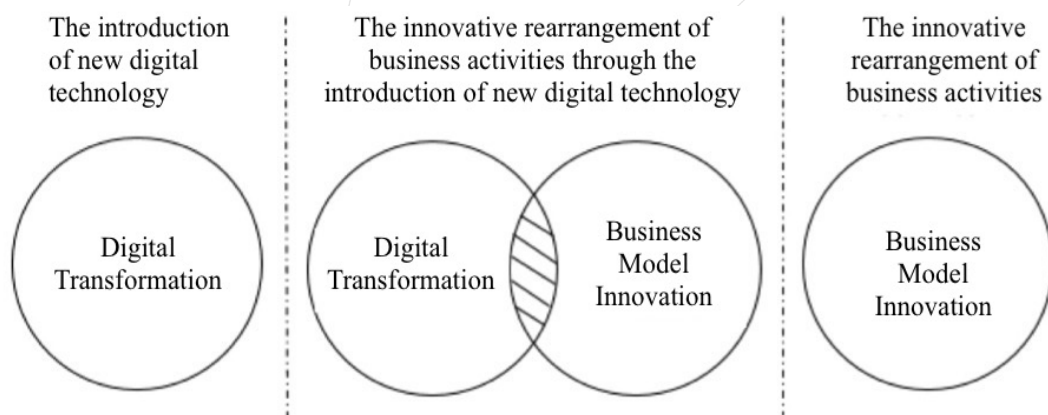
The introduction of new digital technology

Digital Transformation

The innovative rearrangement of business activities through the introduction of new digital technology

Digital Transformation

Business Model Innovation

The innovative rearrangement of business activities

Business Model Innovation